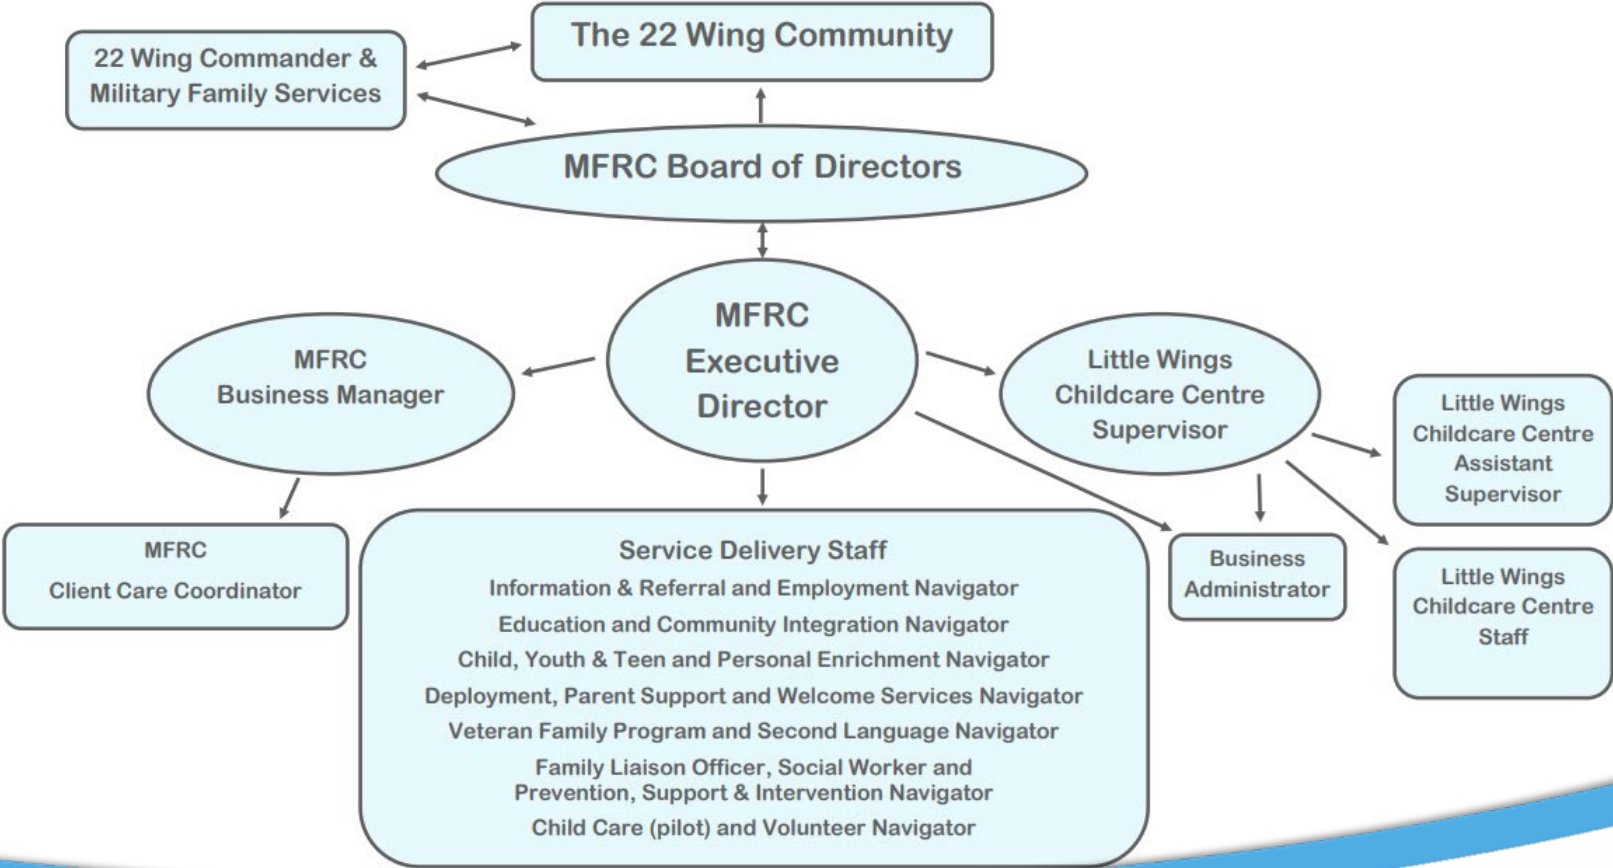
The 22 Wing Community

22 Wing Commander & Military Family Services

MFRC Board of Directors

MFRC Executive Director

MFRC Business Manager

Little Wings Childcare Centre Supervisor

Little Wings Childcare Centre Assistant Supervisor

MFRC Client Care Coordinator

Service Delivery Staff
Information & Referral and Employment Navigator
Education and Community Integration Navigator
Child, Youth & Teen and Personal Enrichment Navigator
Deployment, Parent Support and Welcome Services Navigator
Veteran Family Program and Second Language Navigator
Family Liaison Officer, Social Worker and Prevention, Support & Intervention Navigator
Child Care (pilot) and Volunteer Navigator

Business Administrator

Little Wings Childcare Centre Staff